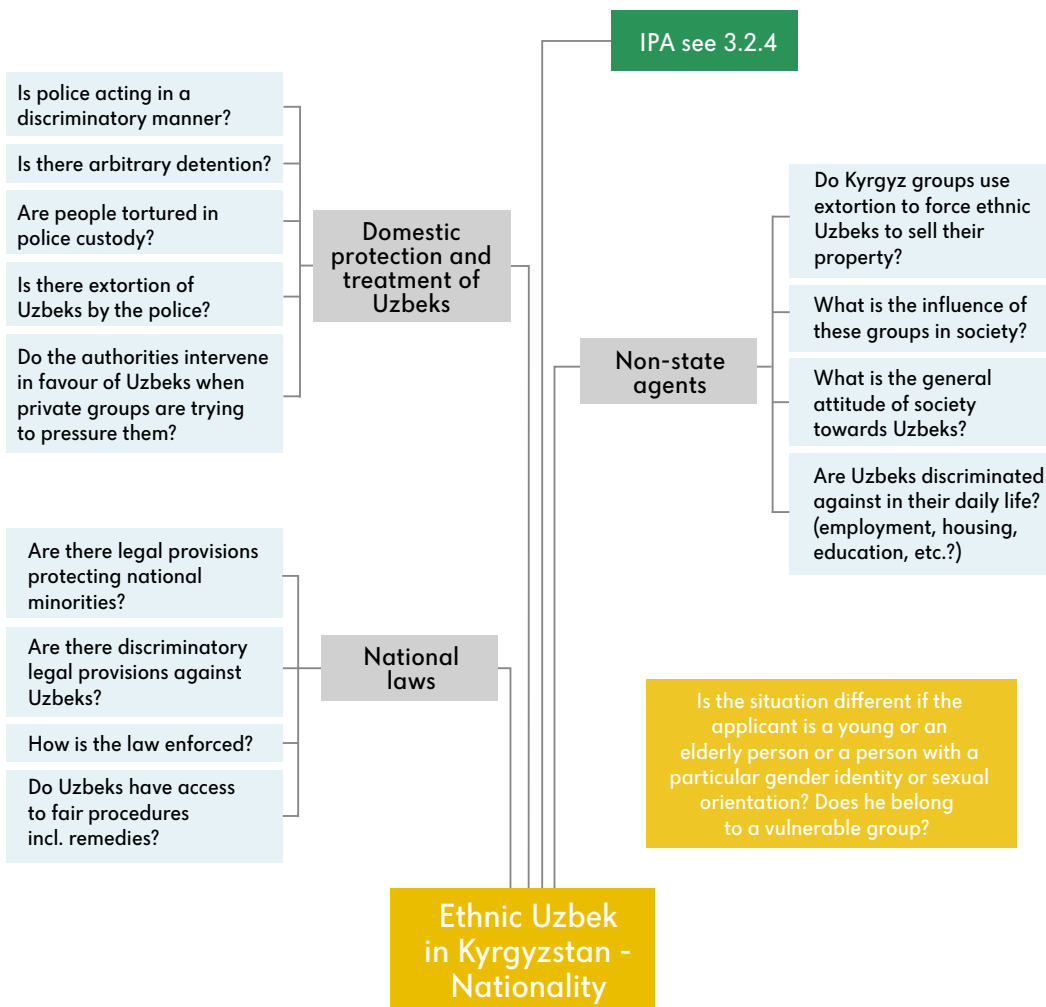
IPA see 3.2.4

Is police acting in a discriminatory manner?

Is there arbitrary detention?

Are people tortured in police custody?

Is there extortion of Uzbeks by the police?

Do the authorities intervene in favour of Uzbeks when private groups are trying to pressure them?

Domestic protection and treatment of Uzbeks

Do Kyrgyz groups use extortion to force ethnic Uzbeks to sell their property?

What is the influence of these groups in society?

Non-state agents

What is the general attitude of society towards Uzbeks?

Are Uzbeks discriminated against in their daily life? (employment, housing, education, etc.?)

Are there legal provisions protecting national minorities?

Are there discriminatory legal provisions against Uzbeks?

National laws

How is the law enforced?

Do Uzbeks have access to fair procedures incl. remedies?

Is the situation different if the applicant is a young or an elderly person or a person with a particular gender identity or sexual orientation? Does he belong to a vulnerable group?

Ethnic Uzbek in Kyrgyzstan - Nationality